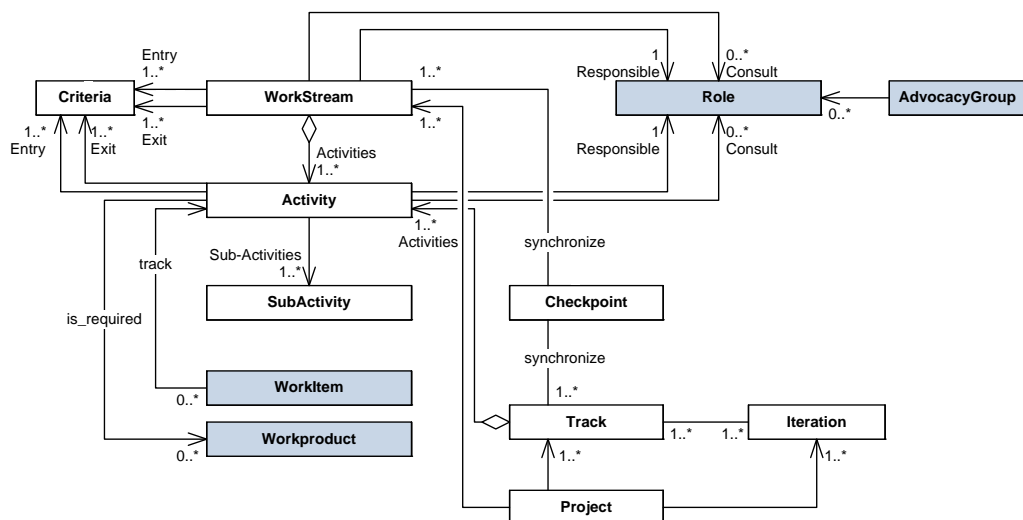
Entry
1..*
Criteria
1..*
Exit
1..*
Entry
1..*
Exit
WorkStream
1..*
1..*
1
Responsible
0..*
Consult
Role
AdvocacyGroup
0..*
1
Responsible
0..*
Consult
Activities
1..*
Activity
1..*
Activities
synchronize
Sub-Activities
1..*
SubActivity
track
is_required
Checkpoint
synchronize
WorkItem
0..*
1..*
Track
1..*
1..*
Iteration
Workproduct
0..*
1..*
1..*
Project